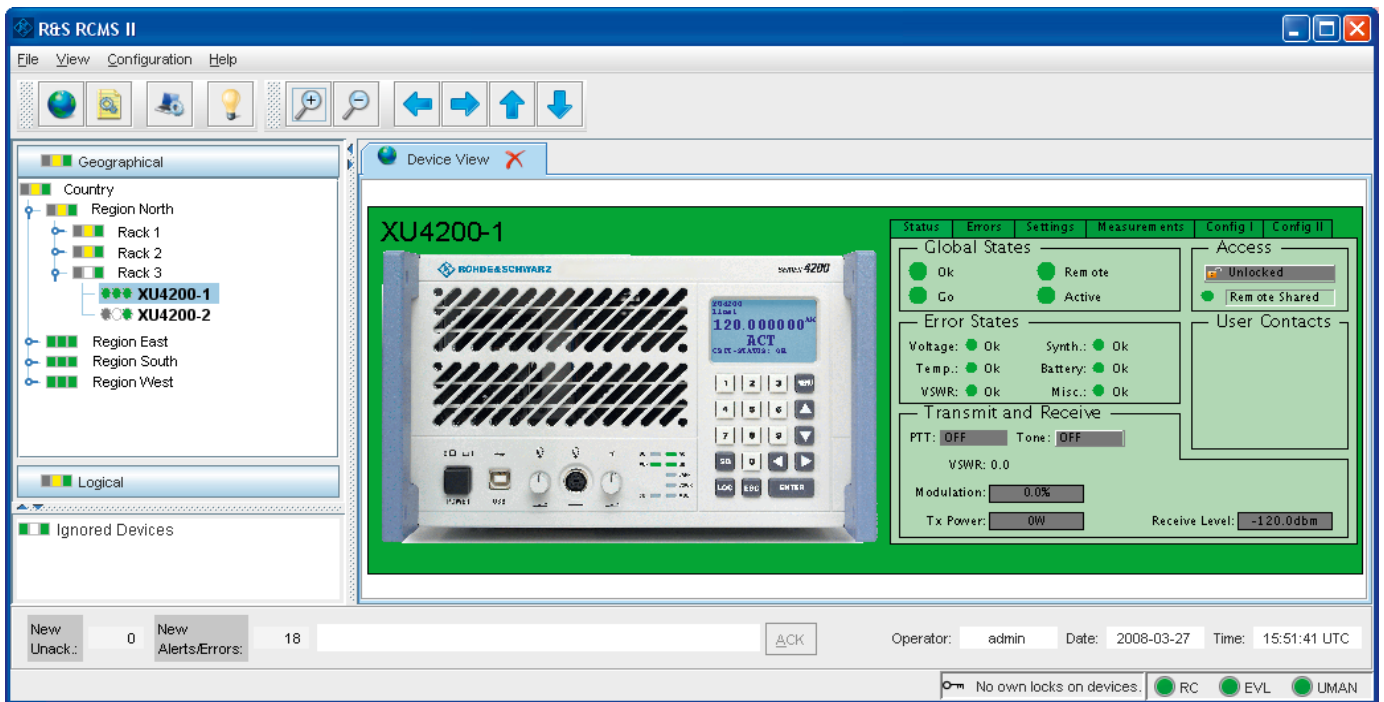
R&S RCMS II

File View Configuration Help

Geographical

Country
Region North
Rack 1
Rack 2
Rack 3
XU4200-1
XU4200-2
Region East
Region South
Region West

Logical

Ignored Devices

Device View

XU4200-1

ROHDE&SCHWARZ

Series 4200

120.000000
ACT

Status | Errors | Settings | Measurements | Config I | Config II

Global States
Ok
Remote
Go
Active

Access
Unlocked
Remote Shared

Error States
Voltage: Ok
Synth.: Ok
Temp.: Ok
Battery: Ok
VSWR: Ok
Misc.: Ok

User Contacts

Transmit and Receive
PTT: OFF
Tone: OFF
VSWR: 0.0
Modulation: 0.0%
Tx Power: 0W
Receive Level: -120.0dbm

New Unack.: 0
New Alerts/Errors: 18
ACK
Operator: admin
Date: 2008-03-27
Time: 15:51:41 UTC

No own locks on devices.
RC
EVL
UMAN